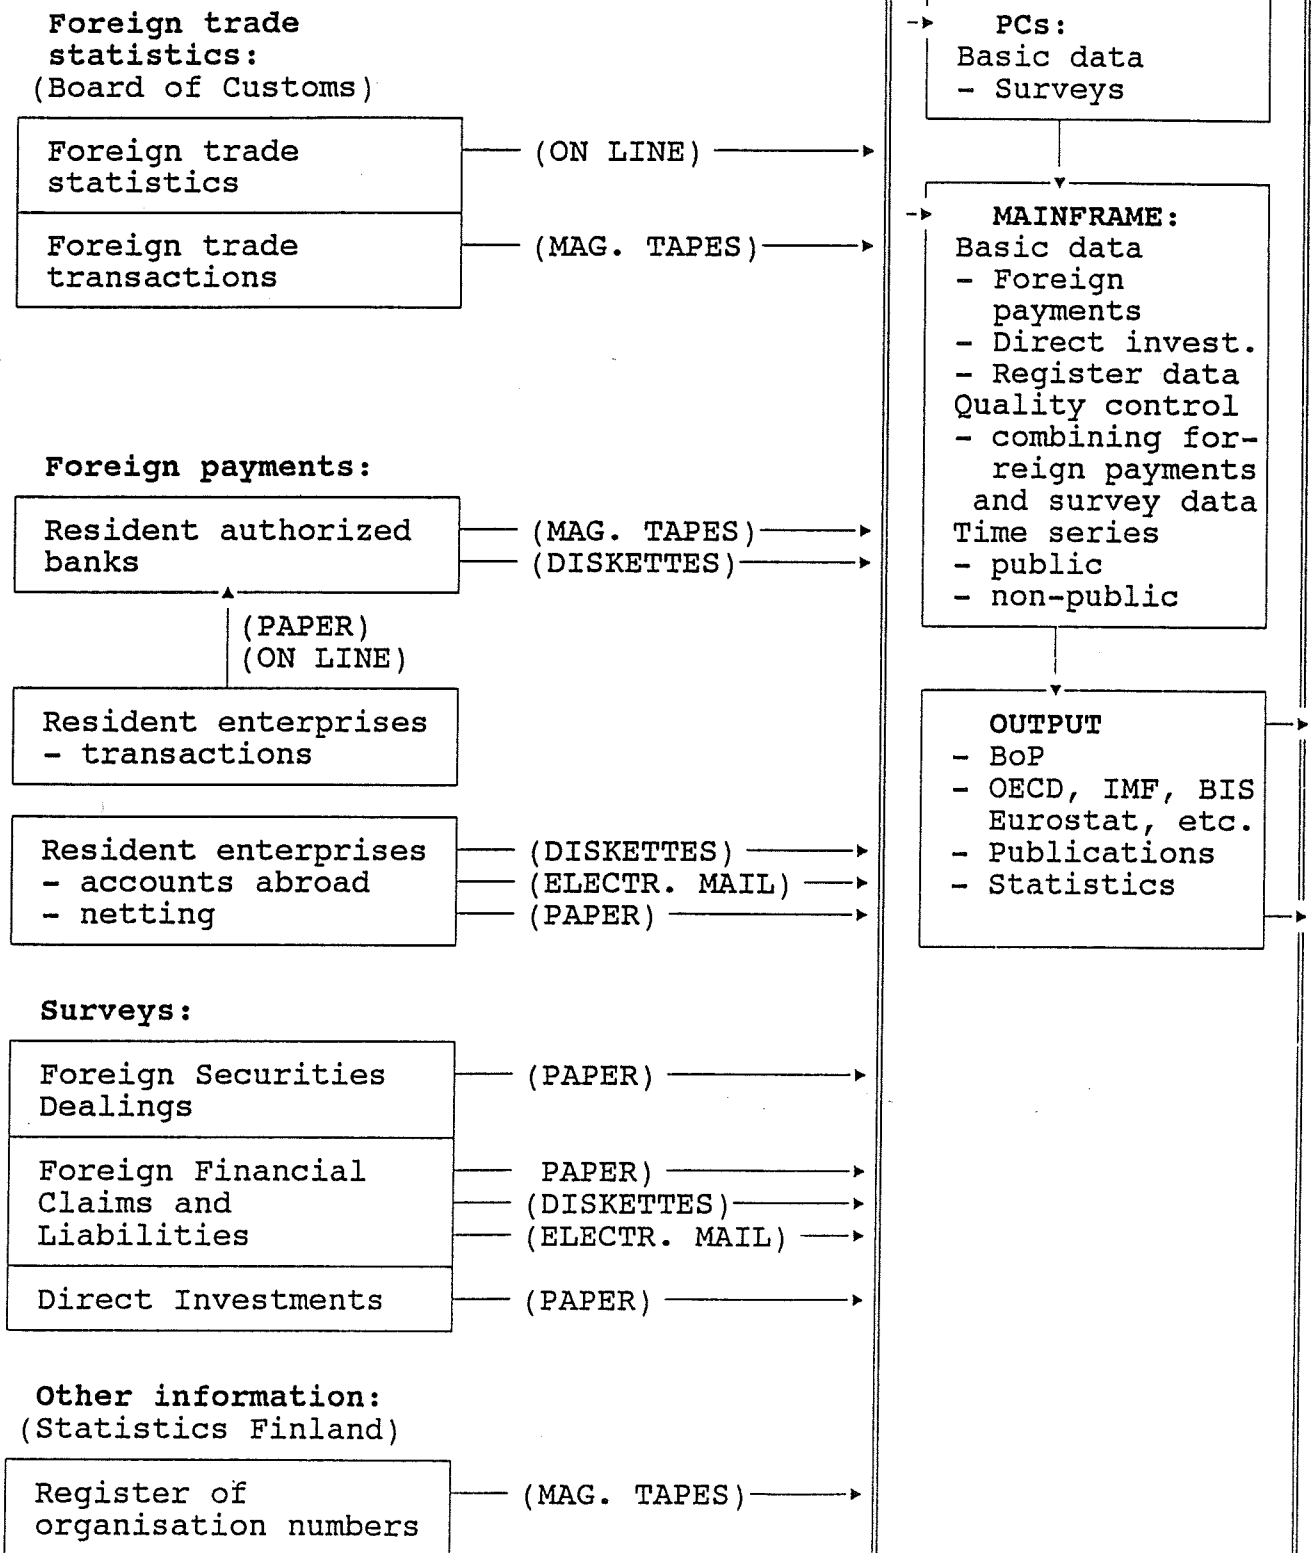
Foreign trade statistics:
(Board of Customs)

Foreign trade statistics

(ON LINE)

Foreign trade transactions

(MAG. TAPES)

Foreign payments:

Resident authorized banks

(MAG. TAPES)
(DISKETTES)

(PAPER)
(ON LINE)

Resident enterprises
- transactions

Resident enterprises
- accounts abroad
- netting

(DISKETTES)
(ELECTR. MAIL)
(PAPER)

Surveys:

Foreign Securities Dealings

(PAPER)

Foreign Financial Claims and Liabilities

PAPER)
(DISKETTES)
(ELECTR. MAIL)

Direct Investments

(PAPER)

Other information:
(Statistics Finland)

Register of organisation numbers

(MAG. TAPES)

PCs:
Basic data
- Surveys

MAINFRAME:
Basic data
- Foreign payments
- Direct invest.
- Register data
Quality control
- combining foreign payments and survey data
Time series
- public
- non-public

OUTPUT
- BoP
- OECD, IMF, BIS Eurostat, etc.
- Publications
- Statistics